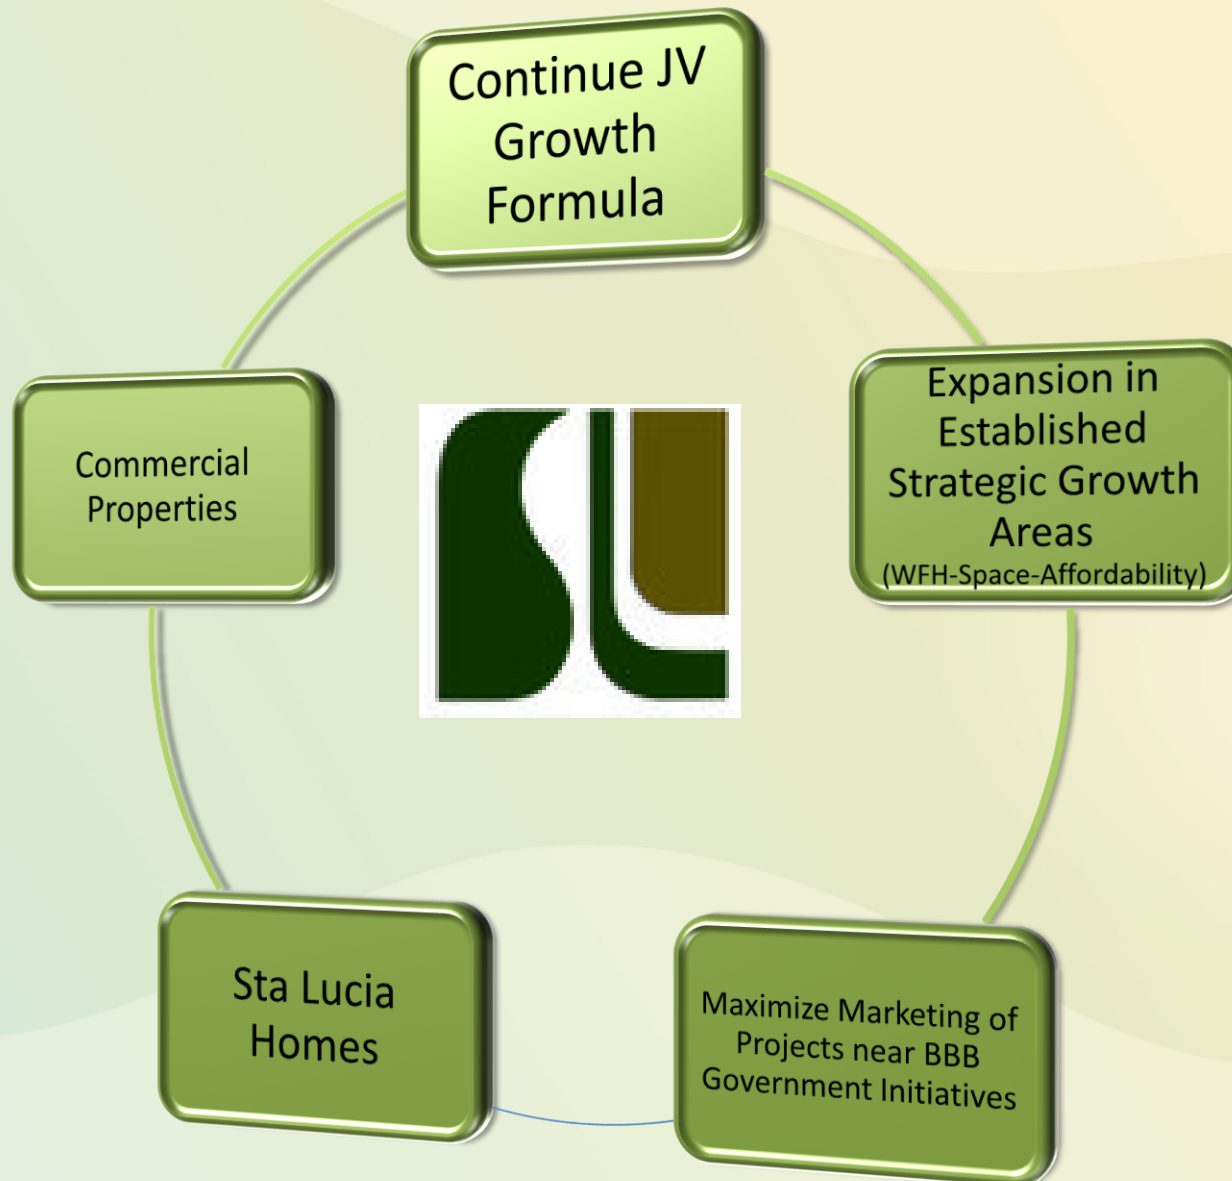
Continue JV Growth Formula

Expansion in Established Strategic Growth Areas
(WFH-Space-Affordability)

Maximize Marketing of Projects near BBB Government Initiatives

Sta Lucia Homes

Commercial Properties